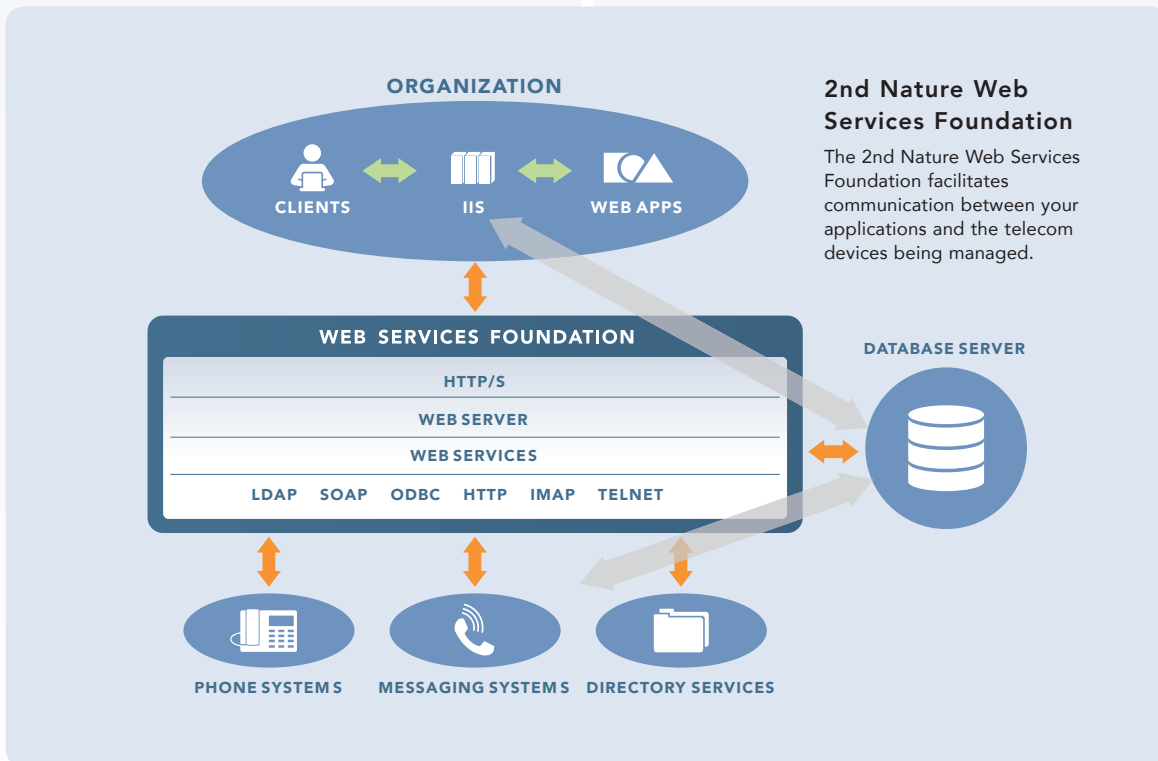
ORGANIZATION

CLIENTS

IIS

WEB APPS

2nd Nature Web Services Foundation

The 2nd Nature Web Services Foundation facilitates communication between your applications and the telecom devices being managed.

WEB SERVICES FOUNDATION

HTTP/S

WEB SERVER

WEB SERVICES

LDAP SOAP ODBC HTTP IMAP TELNET

DATABASE SERVER

PHONE SYSTEMS

MESSAGING SYSTEMS

DIRECTORY SERVICES